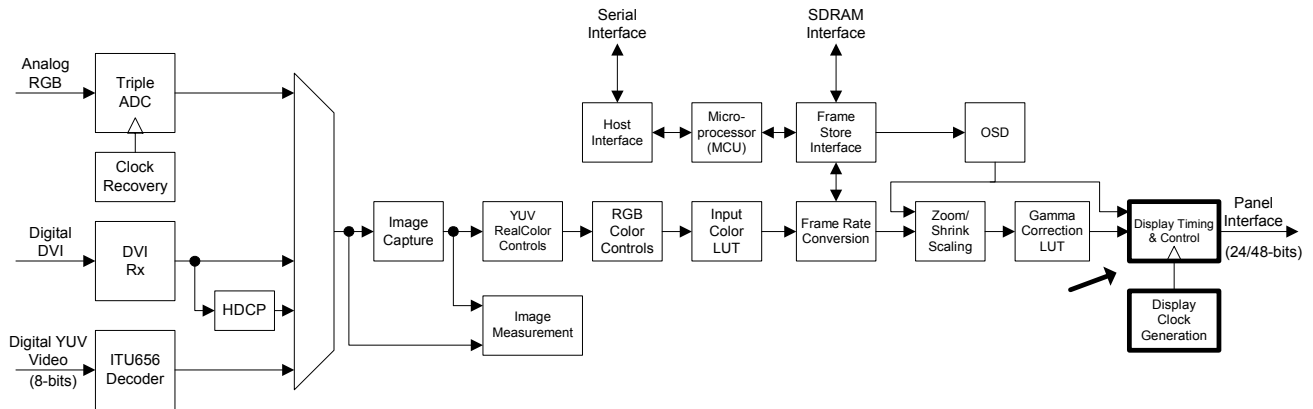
Analog RGB

Triple ADC

Clock Recovery

Digital DVI

DVI Rx

HDCP

Digital YUV Video (8-bits)

ITU656 Decoder

Image Capture

Image Measurement

YUV RealColor Controls

RGB Color Controls

Input Color LUT

Serial Interface

Host Interface

Micro-processor (MCU)

SDRAM Interface

Frame Store Interface

OSD

Frame Rate Conversion

Zoom/ Shrink Scaling

Gamma Correction LUT

Display Timing & Control

Panel Interface (24/48-bits)

Display Clock Generation